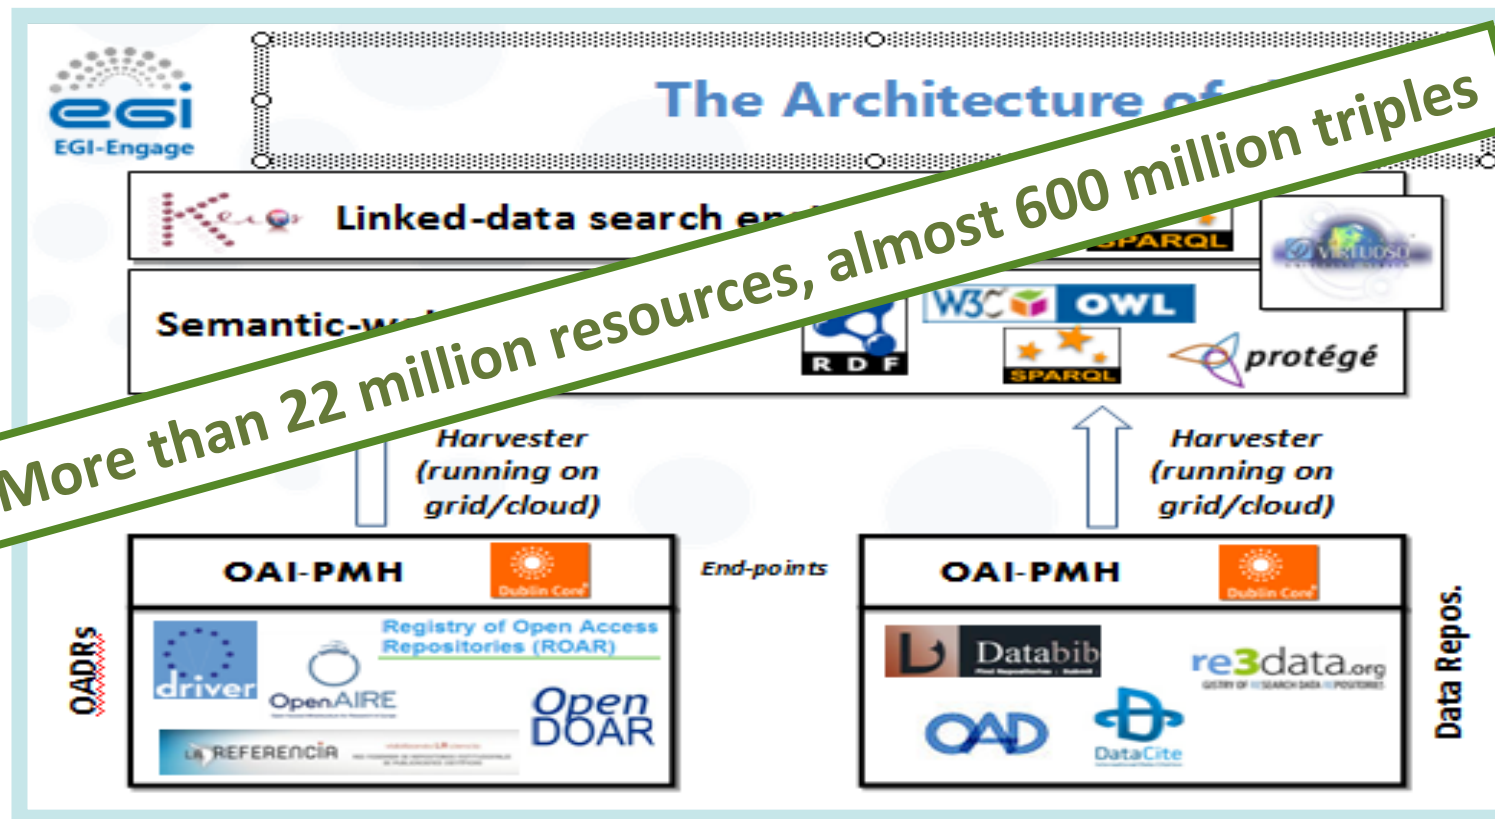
EGI-Engage

The Architecture of

More than 22 million resources, almost 600 million triples

Linked-data search en

SPARQL

VIRTUOSO

Semantic-w

W3C OWL

RDF

SPARQL

protégé

Harvester (running on grid/cloud)

Harvester (running on grid/cloud)

OAI-PMH

Dublin Core

End-points

OAI-PMH

Dublin Core

OADRs

driver

OpenAIRE

Registry of Open Access Repositories (ROAR)

Open DOAR

LA REFERENCIA

Databib

re3data.org

REGISTRY OF RESEARCH DATA REPOSITORIES

OAD

DataCite

Data Repos.